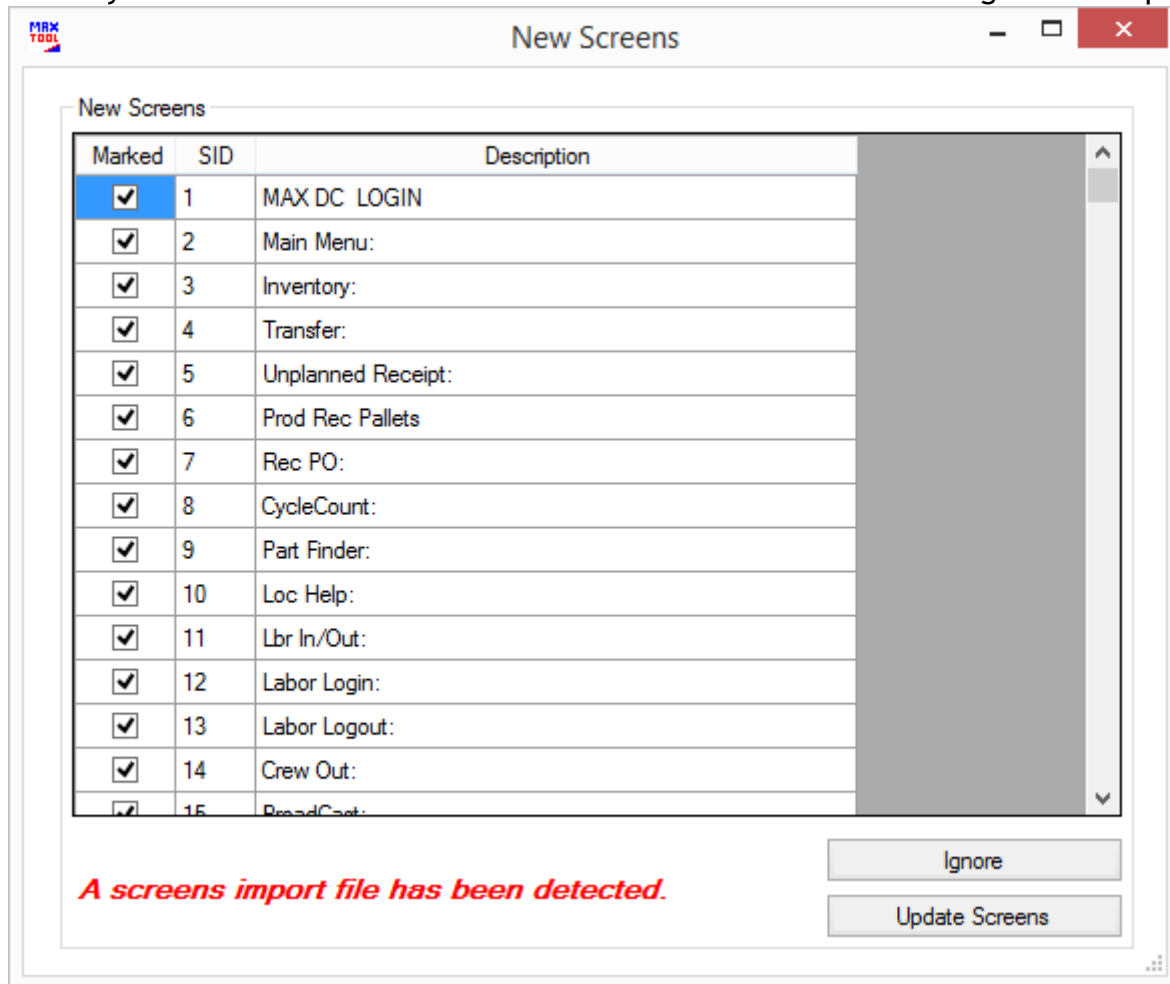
MAX TOOL

New Screens

New Screens

| Marked | SID | Description |
|---|---|---|
| ☑ | 1 | MAX DC LOGIN |
| ☑ | 2 | Main Menu: |
| ☑ | 3 | Inventory: |
| ☑ | 4 | Transfer: |
| ☑ | 5 | Unplanned Receipt: |
| ☑ | 6 | Prod Rec Pallets |
| ☑ | 7 | Rec PO: |
| ☑ | 8 | CycleCount: |
| ☑ | 9 | Part Finder: |
| ☑ | 10 | Loc Help: |
| ☑ | 11 | Lbr In/Out: |
| ☑ | 12 | Labor Login: |
| ☑ | 13 | Labor Logout: |
| ☑ | 14 | Crew Out: |
| ☑ | 15 | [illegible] |

A screens import file has been detected.

Ignore

Update Screens